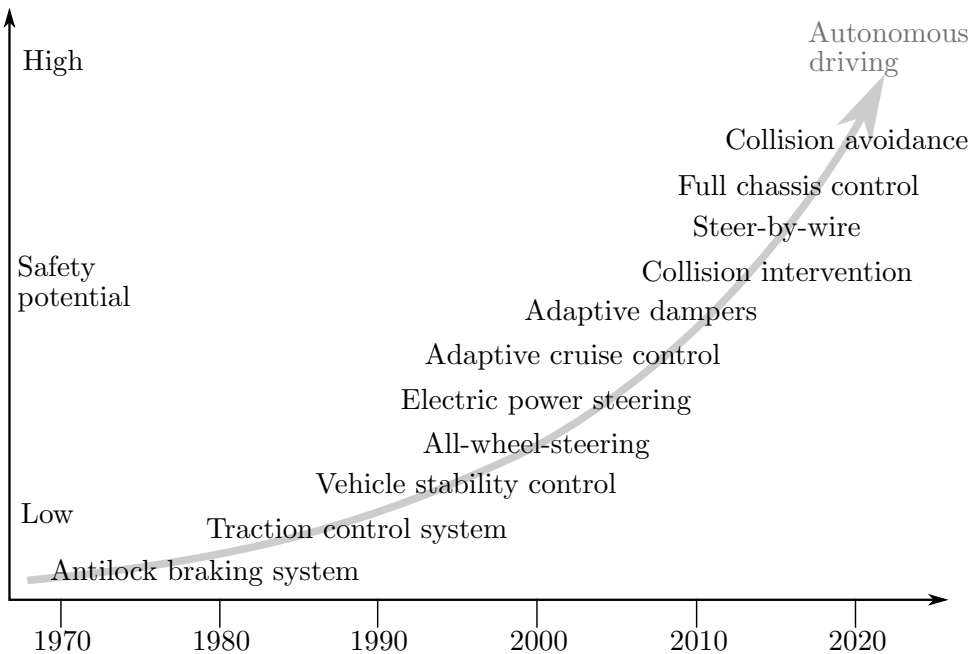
High

Autonomous driving

Collision avoidance

Full chassis control

Steer-by-wire

Safety potential

Collision intervention

Adaptive dampers

Adaptive cruise control

Electric power steering

All-wheel-steering

Vehicle stability control

Low

Traction control system

Antilock braking system

1970 1980 1990 2000 2010 2020